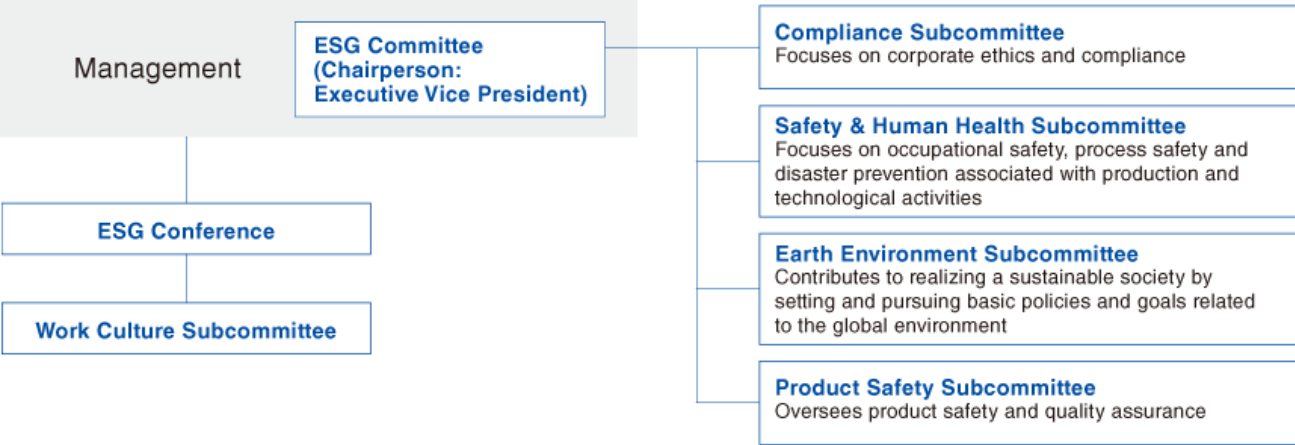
Management

ESG Committee (Chairperson: Executive Vice President)

ESG Conference

Work Culture Subcommittee

Compliance Subcommittee
Focuses on corporate ethics and compliance

Safety & Human Health Subcommittee
Focuses on occupational safety, process safety and disaster prevention associated with production and technological activities

Earth Environment Subcommittee
Contributes to realizing a sustainable society by setting and pursuing basic policies and goals related to the global environment

Product Safety Subcommittee
Oversees product safety and quality assurance